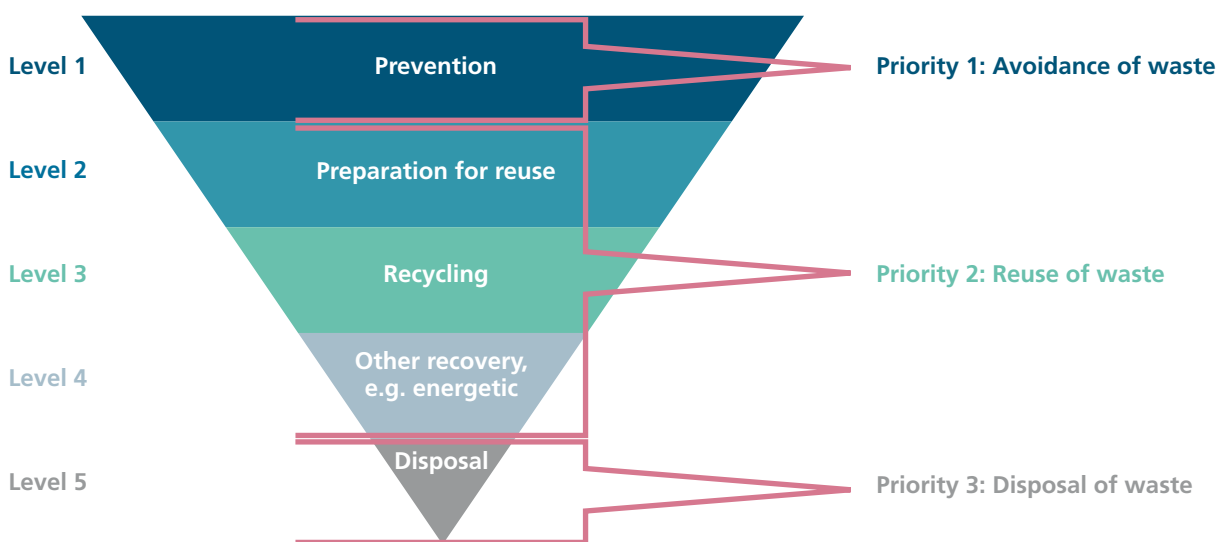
Level 1
Prevention
Priority 1: Avoidance of waste

Level 2
Preparation for reuse

Level 3
Recycling
Priority 2: Reuse of waste

Level 4
Other recovery, e.g. energetic

Level 5
Disposal
Priority 3: Disposal of waste